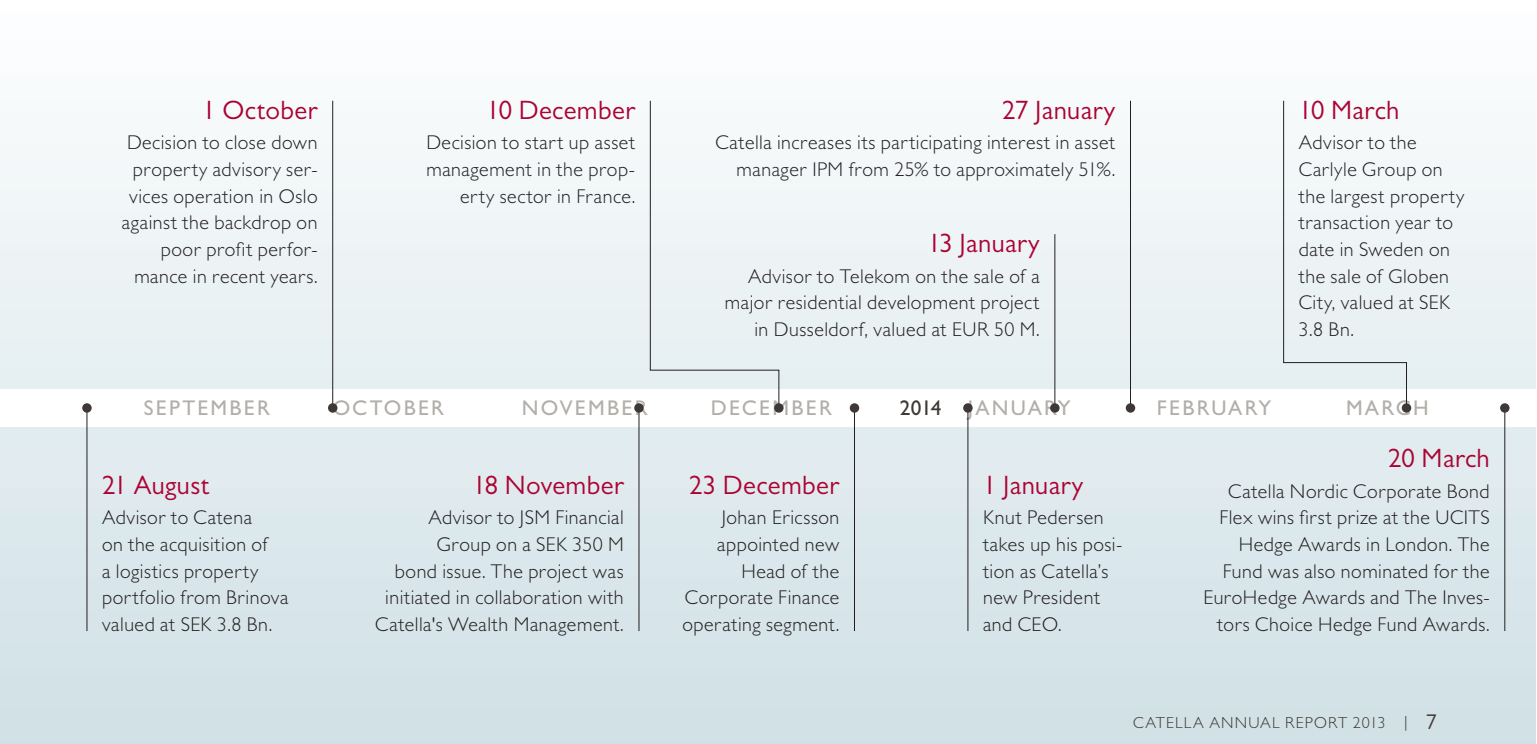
1 October
Decision to close down property advisory services operation in Oslo against the backdrop on poor profit performance in recent years.

10 December
Decision to start up asset management in the property sector in France.

27 January
Catella increases its participating interest in asset manager IPM from 25% to approximately 51%.

13 January
Advisor to Telekom on the sale of a major residential development project in Dusseldorf, valued at EUR 50 M.

10 March
Advisor to the Carlyle Group on the largest property transaction year to date in Sweden on the sale of Globen City, valued at SEK 3.8 Bn.

SEPTEMBER OCTOBER NOVEMBER DECEMBER 2014 JANUARY FEBRUARY MARCH

21 August
Advisor to Catena on the acquisition of a logistics property portfolio from Brinova valued at SEK 3.8 Bn.

18 November
Advisor to JSM Financial Group on a SEK 350 M bond issue. The project was initiated in collaboration with Catella's Wealth Management.

23 December
Johan Ericsson appointed new Head of the Corporate Finance operating segment.

1 January
Knut Pedersen takes up his position as Catella's new President and CEO.

20 March
Catella Nordic Corporate Bond Flex wins first prize at the UCITS Hedge Awards in London. The Fund was also nominated for the EuroHedge Awards and The Investors Choice Hedge Fund Awards.

CATELLA ANNUAL REPORT 2013 | 7